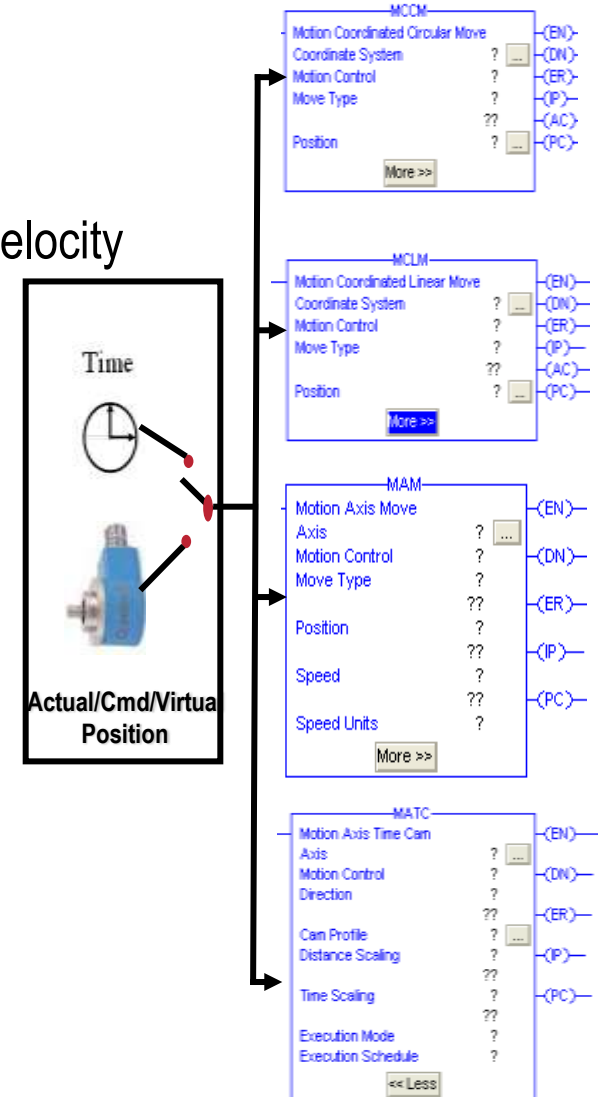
elocity

Time

Actual/Cmd/Virtua Position

MCCM
Motion Coordinated Circular Move
Coordinate System ? ...
Motion Control ?
Move Type ?
??
Position ? ...
More >>
(EN)
(DN)
(ER)
(IP)
(AC)
(PC)

MCLM
Motion Coordinated Linear Move
Coordinate System ? ...
Motion Control ?
Move Type ?
??
Position ? ...
More >>
(EN)
(DN)
(ER)
(IP)
(AC)
(PC)

MAM
Motion Axis Move
Axis ? ...
Motion Control ?
Move Type ?
??
Position ?
??
Speed ?
??
Speed Units ?
More >>
(EN)
(DN)
(ER)
(IP)
(PC)

MATC
Motion Axis Time Cam
Axis ? ...
Motion Control ?
Direction ?
??
Cam Profile ? ...
Distance Scaling ?
??
Time Scaling ?
??
Execution Mode ?
Execution Schedule ?
<< Less
(EN)
(DN)
(ER)
(IP)
(PC)